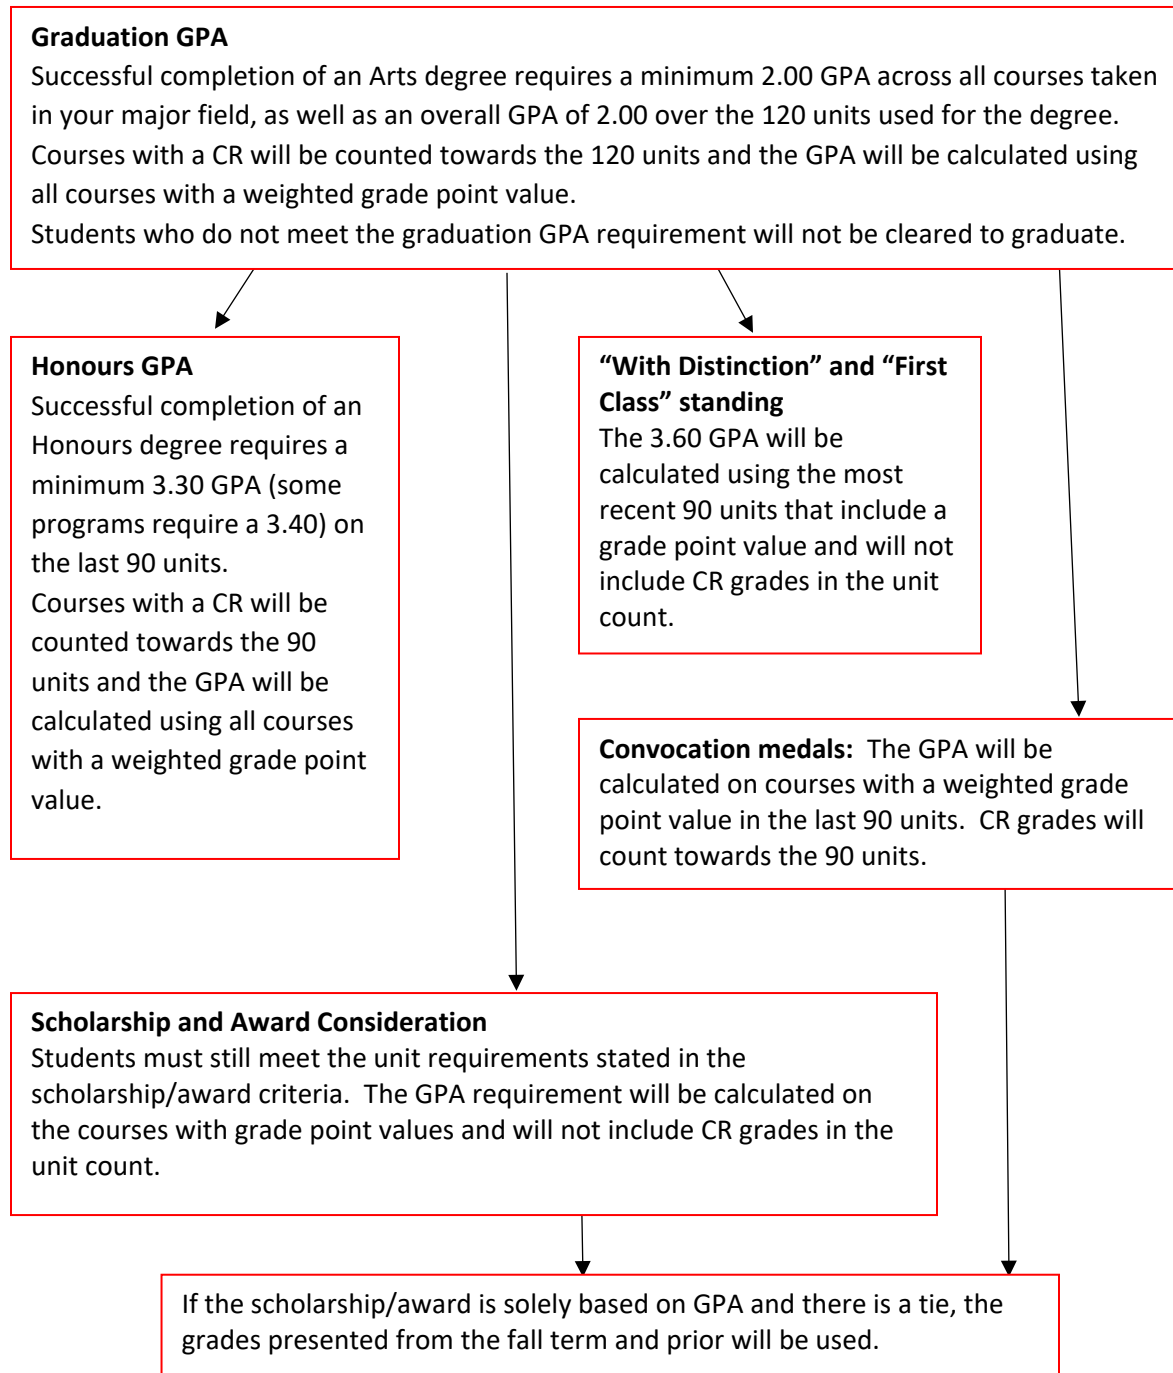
**Graduation GPA**
Successful completion of an Arts degree requires a minimum 2.00 GPA across all courses taken in your major field, as well as an overall GPA of 2.00 over the 120 units used for the degree.
Courses with a CR will be counted towards the 120 units and the GPA will be calculated using all courses with a weighted grade point value.
Students who do not meet the graduation GPA requirement will not be cleared to graduate.

**Honours GPA**
Successful completion of an Honours degree requires a minimum 3.30 GPA (some programs require a 3.40) on the last 90 units.
Courses with a CR will be counted towards the 90 units and the GPA will be calculated using all courses with a weighted grade point value.

**"With Distinction" and "First Class" standing**
The 3.60 GPA will be calculated using the most recent 90 units that include a grade point value and will not include CR grades in the unit count.

**Convocation medals:** The GPA will be calculated on courses with a weighted grade point value in the last 90 units. CR grades will count towards the 90 units.

**Scholarship and Award Consideration**
Students must still meet the unit requirements stated in the scholarship/award criteria. The GPA requirement will be calculated on the courses with grade point values and will not include CR grades in the unit count.

If the scholarship/award is solely based on GPA and there is a tie, the grades presented from the fall term and prior will be used.